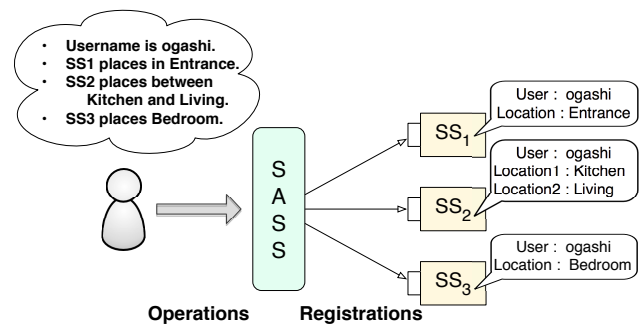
・ Username is ogashi.
・ SS1 places in Entrance.
・ SS2 places between Kitchen and Living.
・ SS3 places Bedroom.

S
A
S
S

User : ogashi
Location : Entrance

$SS_1$

User : ogashi
Location1 : Kitchen
Location2 : Living

$SS_2$

User : ogashi
Location : Bedroom

$SS_3$

Operations Registrations